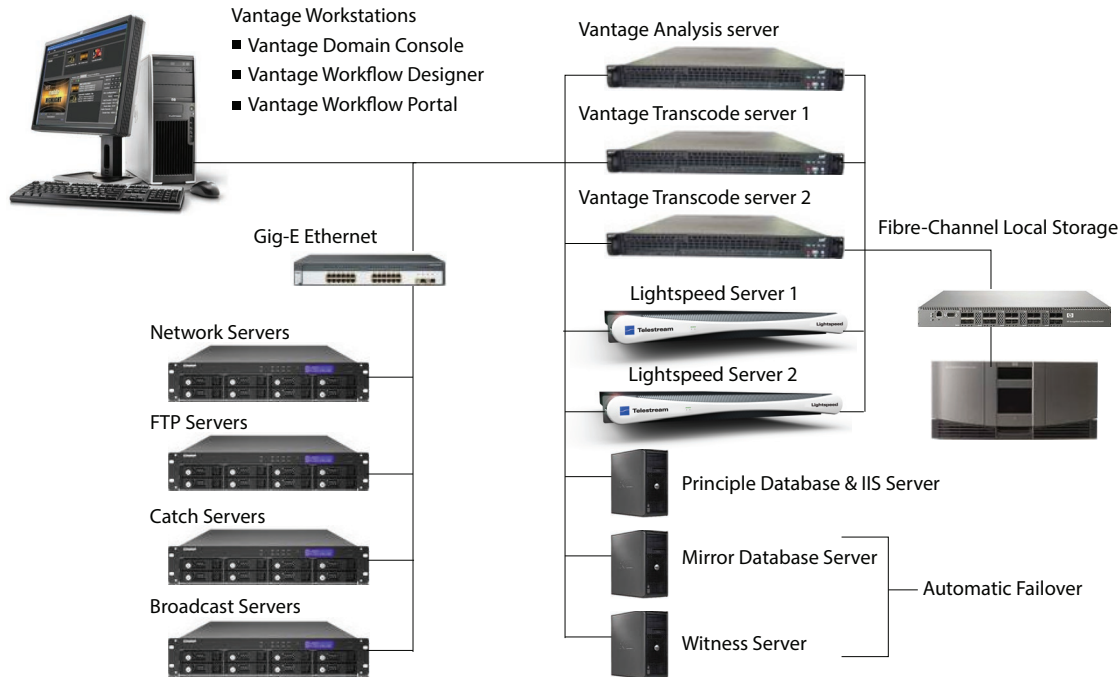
Vantage Workstations
■ Vantage Domain Console
■ Vantage Workflow Designer
■ Vantage Workflow Portal

Vantage Analysis server

Vantage Transcode server 1

Vantage Transcode server 2

Fibre-Channel Local Storage

Gig-E Ethernet

Lightspeed Server 1

Telestream

Lightspeed

Lightspeed Server 2

Telestream

Lightspeed

Network Servers

FTP Servers

Catch Servers

Broadcast Servers

Principle Database & IIS Server

Mirror Database Server

Automatic Failover

Witness Server